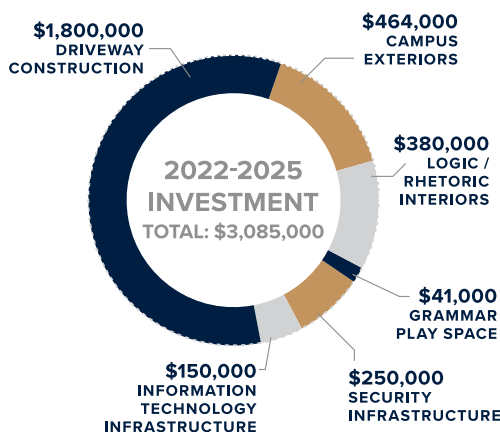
$1,800,000
DRIVEWAY
CONSTRUCTION

$464,000
CAMPUS
EXTERIORS

2022-2025
INVESTMENT
TOTAL: $3,085,000

$380,000
LOGIC /
RHETORIC
INTERIORS

$41,000
GRAMMAR
PLAY SPACE

$250,000
SECURITY
INFRASTRUCTURE

$150,000
INFORMATION
TECHNOLOGY
INFRASTRUCTURE